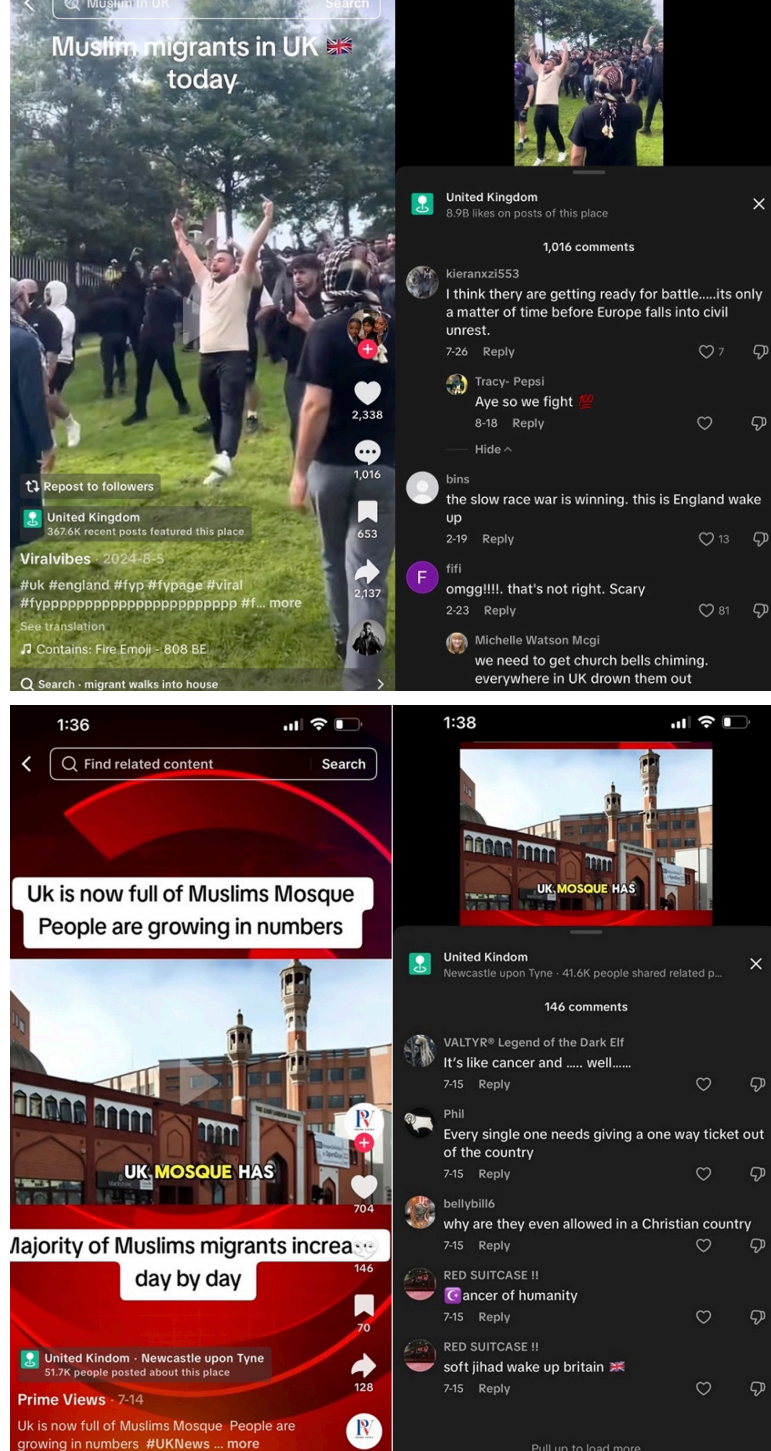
Muslim in UK Search

Muslim migrants in UK 🇬🇧 today

2,338
1,016
653
2,137

Repost to followers
United Kingdom
367.6K recent posts featured this place
Viralvibes · 2024-8-5
#uk #england #fyp #fypage #viral #fypppppppppppppppppppppp #f... more
See translation
Contains: Fire Emoji - 808 BE
Search · migrant walks into house

United Kingdom
8.9B likes on posts of this place
1,016 comments

kieranxzi553
I think thery are getting ready for battle.....its only a matter of time before Europe falls into civil unrest.
7-26 Reply 7

Tracy- Pepsi
Aye so we fight 💯
8-18 Reply

Hide

bins
the slow race war is winning. this is England wake up
2-19 Reply 13

fifi
omgg!!!. that's not right. Scary
2-23 Reply 81

Michelle Watson Mcgi
we need to get church bells chiming. everywhere in UK drown them out

1:36
Find related content Search

Uk is now full of Muslims Mosque People are growing in numbers

UK MOSQUE HAS

Majority of Muslims migrants increa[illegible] day by day

704
146
70
128

United Kindom · Newcastle upon Tyne
51.7K people posted about this place
Prime Views · 7-14
Uk is now full of Muslims Mosque People are growing in numbers #UKNews ... more

1:38

UK MOSQUE HAS

United Kindom
Newcastle upon Tyne · 41.6K people shared related p...
146 comments

VALTYR® Legend of the Dark Elf
It's like cancer and ..... well......
7-15 Reply

Phil
Every single one needs giving a one way ticket out of the country
7-15 Reply

bellybill6
why are they even allowed in a Christian country
7-15 Reply

RED SUITCASE !!
☪ancer of humanity
7-15 Reply

RED SUITCASE !!
soft jihad wake up britain 🇬🇧
7-15 Reply

Pull up to load more